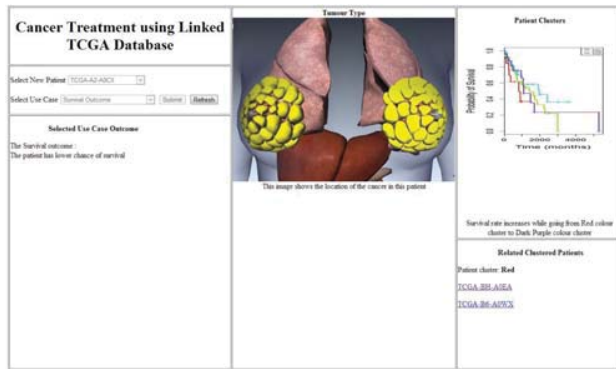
Cancer Treatment using Linked TCGA Database

Select New Patient TCGA-A2-A0CX

Select Use Case Survival Outcome Submit Refresh

Selected Use Case Outcome

The Survival outcome :
The patient has lower chance of survival

Tumour Type

This image shows the location of the cancer in this patient

Patient Clusters

Probability of Survival

Time (months)

Survival rate increases while going from Red colour cluster to Dark Purple colour cluster

Related Clustered Patients

Patient cluster: Red

TCGA-BH-A0EA

TCGA-B6-A0WX